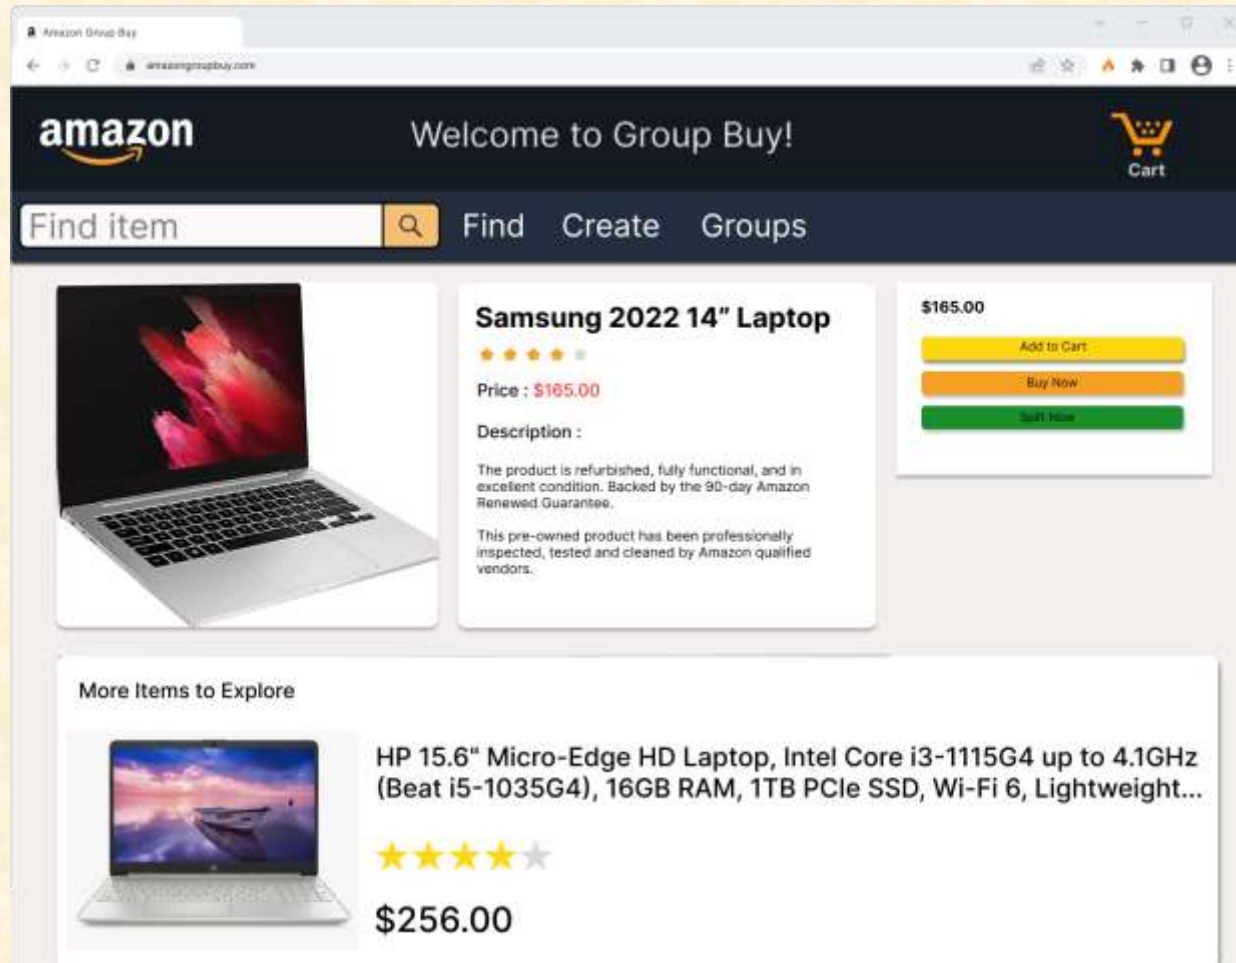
Amazon Group Buy

amazongroupbuy.com

amazon

Welcome to Group Buy!

Cart

Find item

Find Create Groups

Samsung 2022 14" Laptop

Price : $165.00

Description :

The product is refurbished, fully functional, and in excellent condition. Backed by the 90-day Amazon Renewed Guarantee.

This pre-owned product has been professionally inspected, tested and cleaned by Amazon qualified vendors.

$165.00

Add to Cart

Buy Now

Split Now

More Items to Explore

HP 15.6" Micro-Edge HD Laptop, Intel Core i3-1115G4 up to 4.1GHz (Beat i5-1035G4), 16GB RAM, 1TB PCIe SSD, Wi-Fi 6, Lightweight...

$256.00